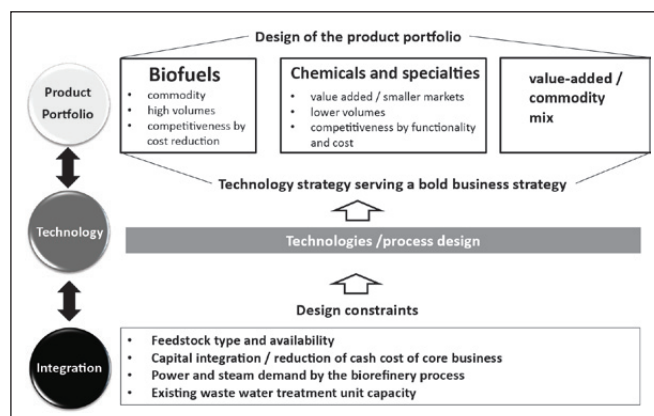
Design of the product portfolio

Product Portfolio

Biofuels
- commodity
- high volumes
- competitiveness by cost reduction

Chemicals and specialties
- value added / smaller markets
- lower volumes
- competitiveness by functionality and cost

value-added / commodity mix

Technology strategy serving a bold business strategy

Technology

Technologies /process design

Design constraints

Integration

- Feedstock type and availability
- Capital integration / reduction of cash cost of core business
- Power and steam demand by the biorefinery process
- Existing waste water treatment unit capacity